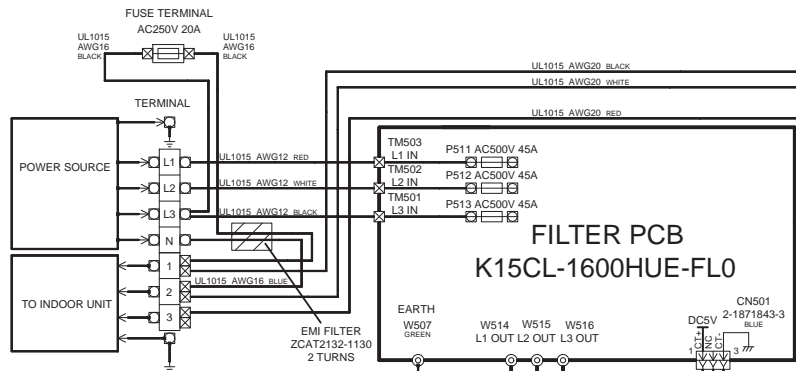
FUSE TERMINAL
AC250V 20A
UL1015
AWG16
BLACK
UL1015
AWG16
BLACK
UL1015 AWG20 BLACK
UL1015 AWG20 WHITE
UL1015 AWG20 RED
TERMINAL
POWER SOURCE
L1
L2
L3
N
1
2
3
TO INDOOR UNIT
UL1015 AWG12 RED
UL1015 AWG12 WHITE
UL1015 AWG12 BLACK
UL1015 AWG16 BLUE
TM503
L1 IN
TM502
L2 IN
TM501
L3 IN
P511 AC500V 45A
P512 AC500V 45A
P513 AC500V 45A
FILTER PCB
K15CL-1600HUE-FL0
EMI FILTER
ZCAT2132-1130
2 TURNS
EARTH
W507
GREEN
W514 W515 W516
L1 OUT L2 OUT L3 OUT
CN501
2-1871843-3
BLUE
DC5V
1
CT+
NC
CT-
3